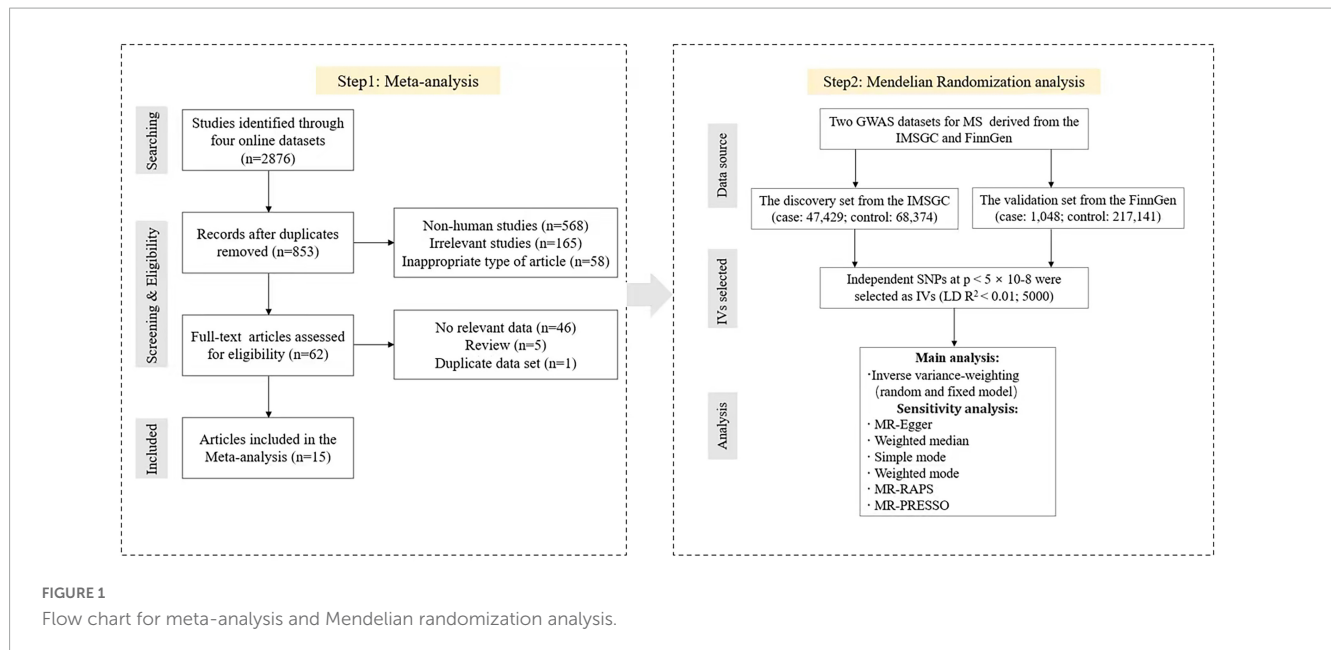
Step1: Meta-analysis

Searching

Studies identified through four online datasets (n=2876)

Screening & Eligibility

Records after duplicates removed (n=853)

Non-human studies (n=568)
Irrelevant studies (n=165)
Inappropriate type of article (n=58)

Full-text articles assessed for eligibility (n=62)

No relevant data (n=46)
Review (n=5)
Duplicate data set (n=1)

Included

Articles included in the Meta-analysis (n=15)

Step2: Mendelian Randomization analysis

Data source

Two GWAS datasets for MS derived from the IMSGC and FinnGen

The discovery set from the IMSGC (case: 47,429; control: 68,374)

The validation set from the FinnGen (case: 1,048; control: 217,141)

IVs selected

Independent SNPs at p < 5 × 10-8 were selected as IVs (LD $R^2$ < 0.01; 5000)

Analysis

Main analysis:
·Inverse variance-weighting (random and fixed model)
Sensitivity analysis:
· MR-Egger
· Weighted median
· Simple mode
· Weighted mode
· MR-RAPS
· MR-PRESSO

FIGURE 1
Flow chart for meta-analysis and Mendelian randomization analysis.